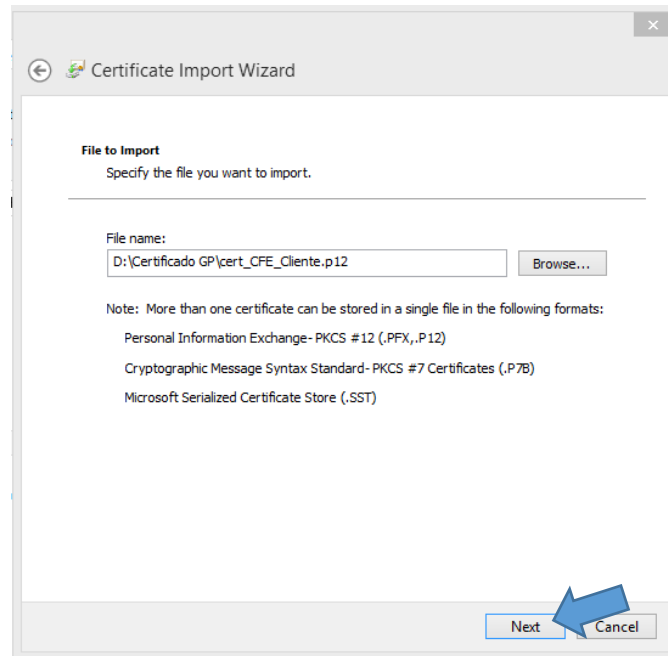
Certificate Import Wizard

File to Import
Specify the file you want to import.

File name:
D:\Certificado GP\cert_CFE_Cliente.p12
Browse...

Note: More than one certificate can be stored in a single file in the following formats:

Personal Information Exchange- PKCS #12 (.PFX,.P12)

Cryptographic Message Syntax Standard- PKCS #7 Certificates (.P7B)

Microsoft Serialized Certificate Store (.SST)

Next
Cancel